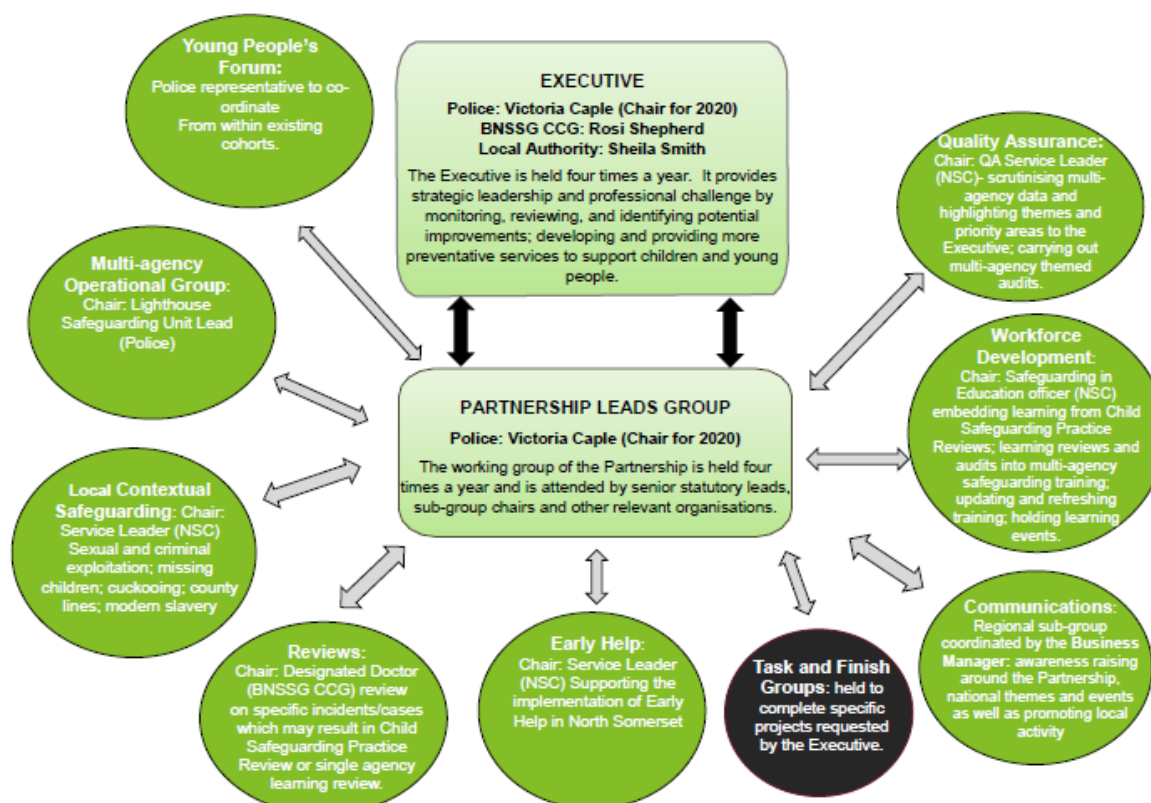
Young People's Forum:
Police representative to co-ordinate
From within existing cohorts.

EXECUTIVE
Police: Victoria Caple (Chair for 2020)
BNSSG CCG: Rosi Shepherd
Local Authority: Sheila Smith
The Executive is held four times a year. It provides strategic leadership and professional challenge by monitoring, reviewing, and identifying potential improvements; developing and providing more preventative services to support children and young people.

Quality Assurance:
Chair: QA Service Leader (NSC)- scrutinising multi-agency data and highlighting themes and priority areas to the Executive; carrying out multi-agency themed audits.

Multi-agency Operational Group:
Chair: Lighthouse Safeguarding Unit Lead (Police)

Workforce Development:
Chair: Safeguarding in Education officer (NSC) embedding learning from Child Safeguarding Practice Reviews; learning reviews and audits into multi-agency safeguarding training; updating and refreshing training; holding learning events.

PARTNERSHIP LEADS GROUP
Police: Victoria Caple (Chair for 2020)
The working group of the Partnership is held four times a year and is attended by senior statutory leads, sub-group chairs and other relevant organisations.

Local Contextual Safeguarding: Chair: Service Leader (NSC) Sexual and criminal exploitation; missing children; cuckooing; county lines; modern slavery

Communications:
Regional sub-group coordinated by the Business Manager: awareness raising around the Partnership, national themes and events as well as promoting local activity

Reviews:
Chair: Designated Doctor (BNSSG CCG) review on specific incidents/cases which may result in Child Safeguarding Practice Review or single agency learning review.

Early Help:
Chair: Service Leader (NSC) Supporting the implementation of Early Help in North Somerset

Task and Finish Groups: held to complete specific projects requested by the Executive.